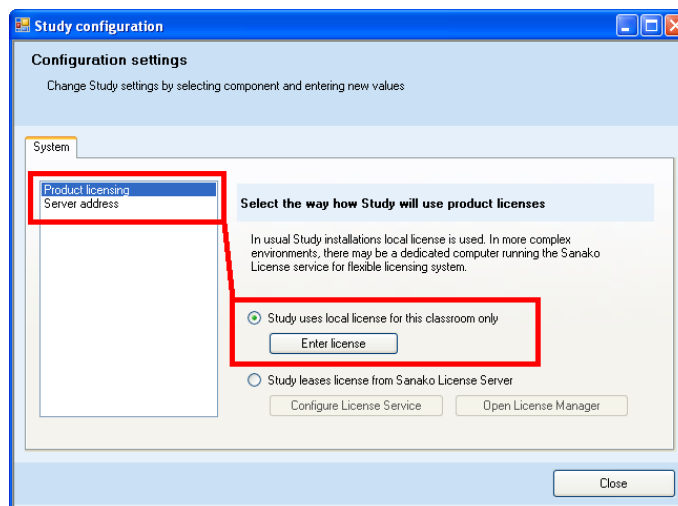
Study configuration

Configuration settings

Change Study settings by selecting component and entering new values

System

Product licensing
Server address

Select the way how Study will use product licenses

In usual Study installations local license is used. In more complex environments, there may be a dedicated computer running the Sanako License service for flexible licensing system.

Study uses local license for this classroom only

Enter license

Study leases license from Sanako License Server

Configure License Service

Open License Manager

Close